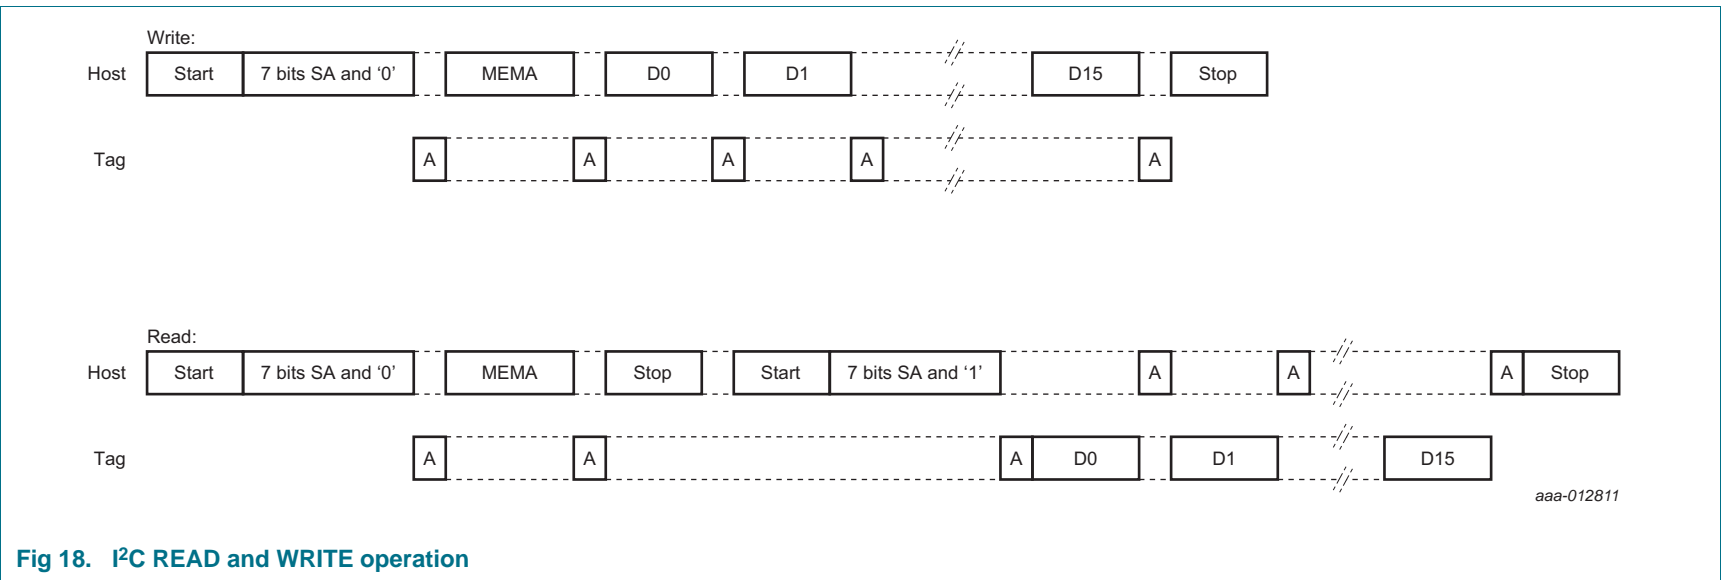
Write:

Host Start 7 bits SA and ‘0’ MEMA D0 D1 D15 Stop

Tag A A A A A

Read:

Host Start 7 bits SA and ‘0’ MEMA Stop Start 7 bits SA and ‘1’ A A A Stop

Tag A A A D0 D1 D15

aaa-012811

Fig 18. I$^2$C READ and WRITE operation